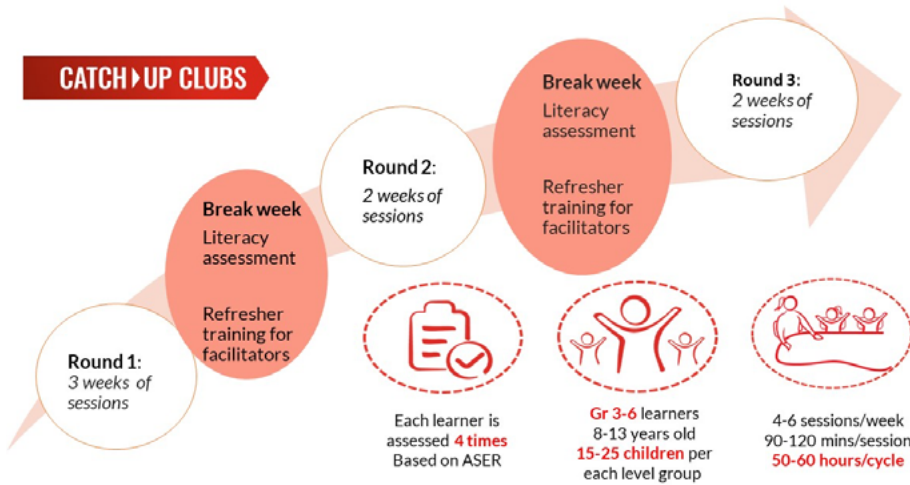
CATCH UP CLUBS

Round 1: 3 weeks of sessions

Break week
Literacy assessment

Refresher training for facilitators

Round 2: 2 weeks of sessions

Break week
Literacy assessment

Refresher training for facilitators

Round 3: 2 weeks of sessions

Each learner is assessed 4 times Based on ASER

Gr 3-6 learners 8-13 years old 15-25 children per each level group

4-6 sessions/week 90-120 mins/session 50-60 hours/cycle